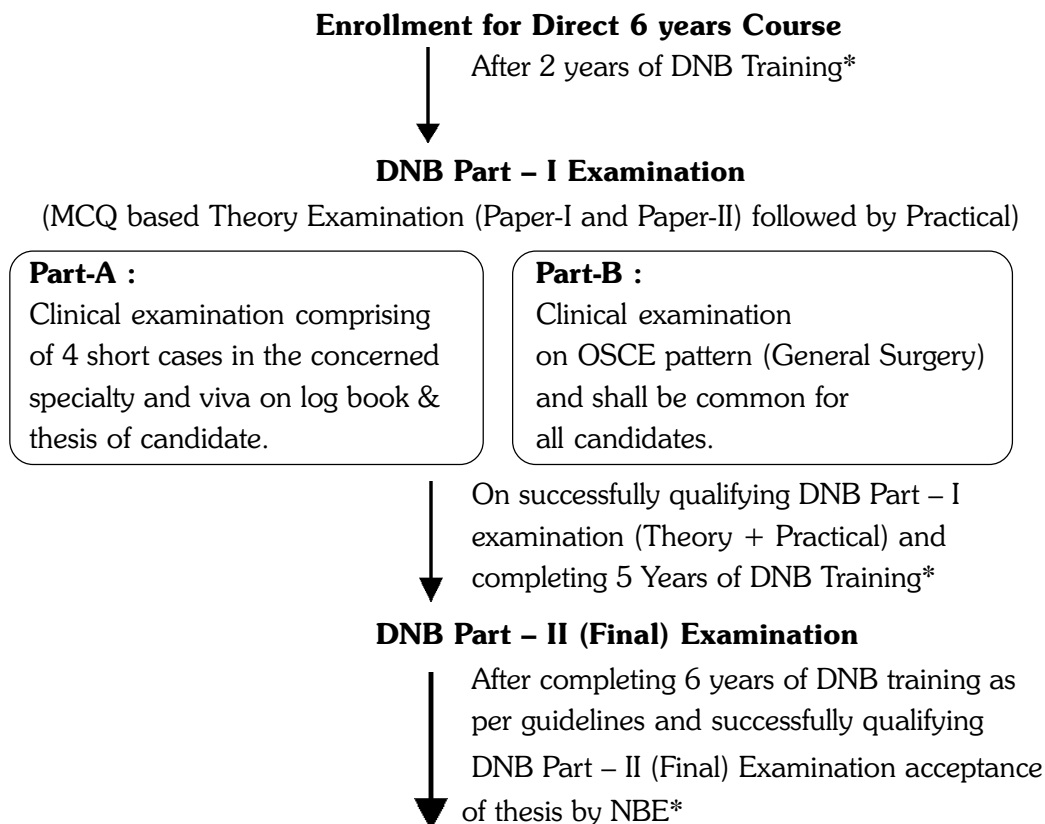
Enrollment for Direct 6 years Course

After 2 years of DNB Training*

DNB Part – I Examination

(MCQ based Theory Examination (Paper-I and Paper-II) followed by Practical)

Part-A :
Clinical examination comprising of 4 short cases in the concerned specialty and viva on log book & thesis of candidate.

Part-B :
Clinical examination on OSCE pattern (General Surgery) and shall be common for all candidates.

On successfully qualifying DNB Part – I examination (Theory + Practical) and completing 5 Years of DNB Training*

DNB Part – II (Final) Examination

After completing 6 years of DNB training as per guidelines and successfully qualifying DNB Part – II (Final) Examination acceptance of thesis by NBE*